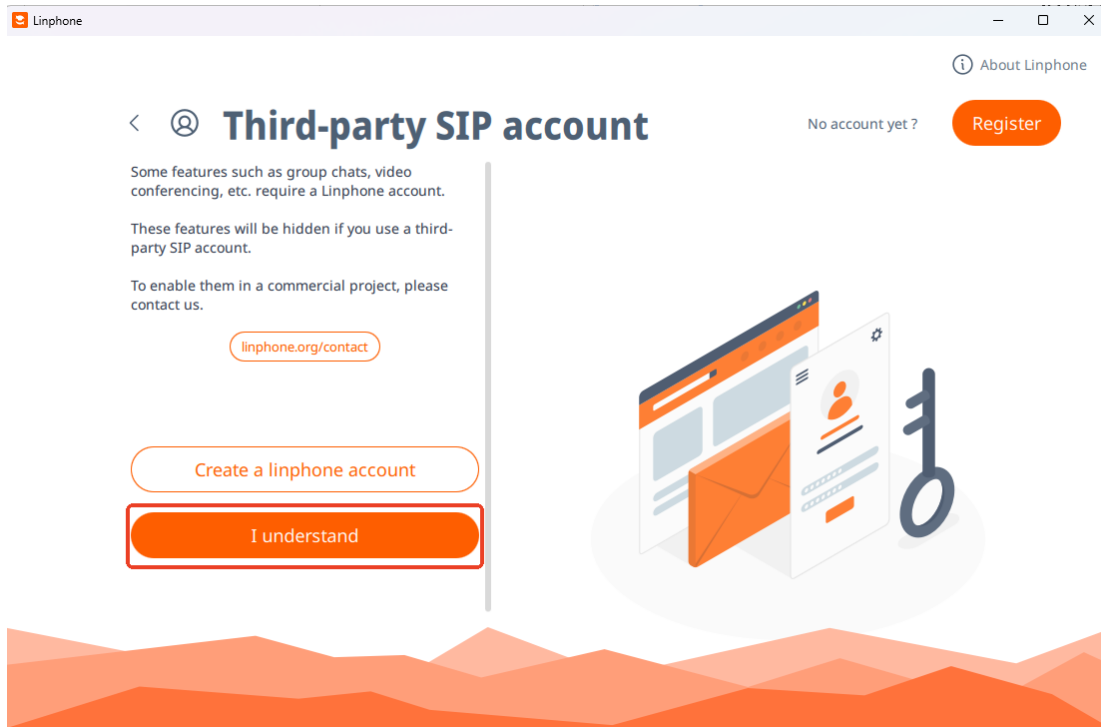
Linphone

About Linphone

Third-party SIP account

No account yet ?

Register

Some features such as group chats, video conferencing, etc. require a Linphone account.

These features will be hidden if you use a third-party SIP account.

To enable them in a commercial project, please contact us.

linphone.org/contact

Create a linphone account

I understand